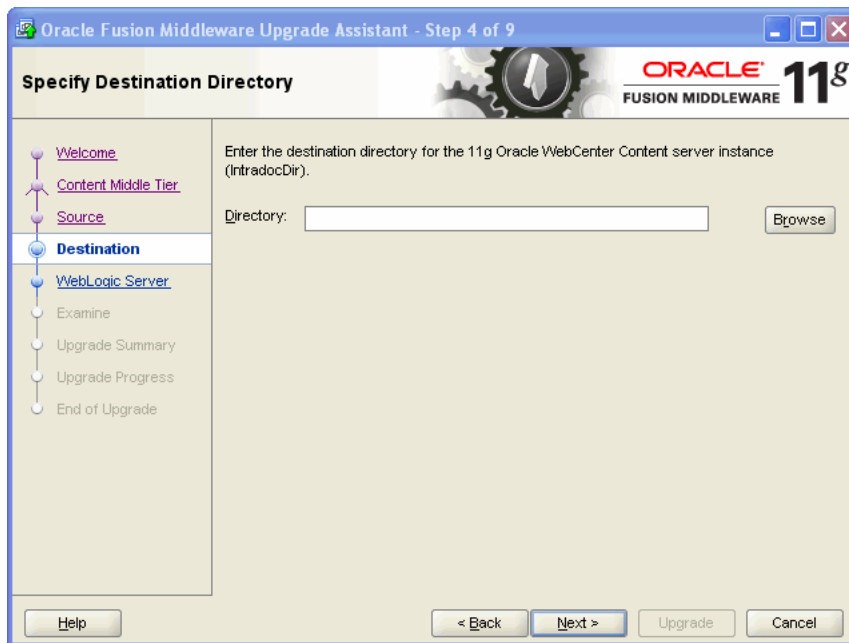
Oracle Fusion Middleware Upgrade Assistant - Step 4 of 9

Specify Destination Directory

ORACLE
FUSION MIDDLEWARE 11g

Welcome
Content Middle Tier
Source
Destination
WebLogic Server
Examine
Upgrade Summary
Upgrade Progress
End of Upgrade

Enter the destination directory for the 11g Oracle WebCenter Content server instance (IntradocDir).

Directory:

Browse

Help

< Back

Next >

Upgrade

Cancel